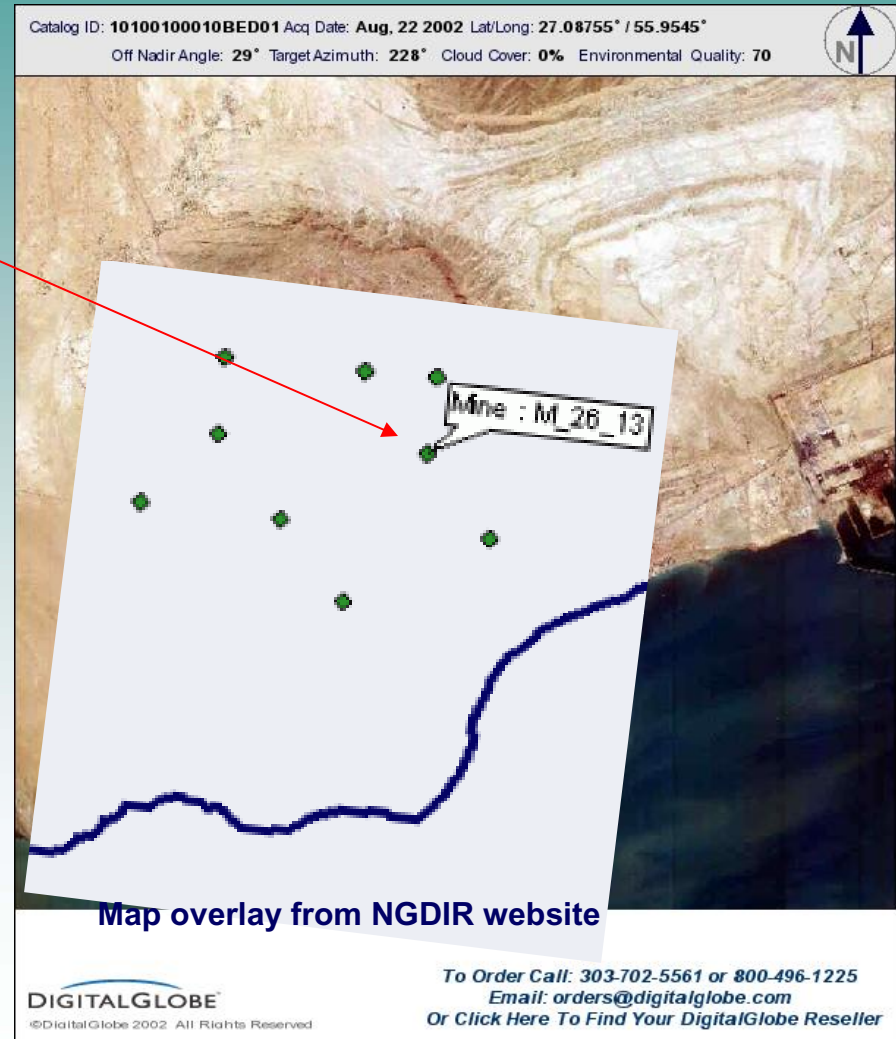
Catalog ID: 10100100010BED01 Acq Date: Aug, 22 2002 Lat/Long: 27.08755° / 55.9545°
Off Nadir Angle: 29° Target Azimuth: 228° Cloud Cover: 0% Environmental Quality: 70

N

Mine : M_26_13

Map overlay from NGDIR website

DIGITALGLOBE
©DigitalGlobe 2002 All Rights Reserved

To Order Call: 303-702-5561 or 800-496-1225
Email: orders@digitalglobe.com
Or Click Here To Find Your DigitalGlobe Reseller